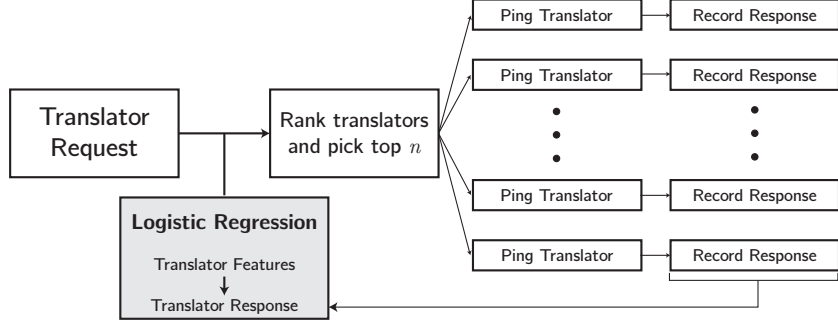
Translator Request

Rank translators and pick top $n$

Ping Translator

Record Response

Ping Translator

Record Response

Ping Translator

Record Response

Ping Translator

Record Response

Logistic Regression

Translator Features

Translator Response